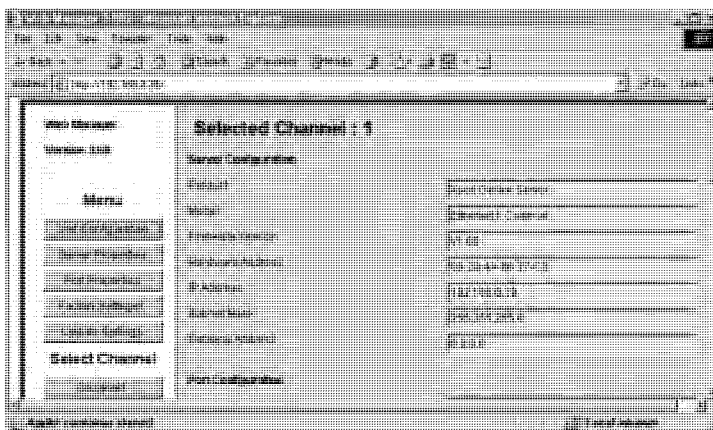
Web Manager
Version: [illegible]

Menu

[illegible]
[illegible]
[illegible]
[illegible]
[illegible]

Select Channel

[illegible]

Selected Channel : 1

Server Configuration

| | |
|---|---|
| Product | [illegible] |
| Model | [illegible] |
| Firmware Version | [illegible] |
| Hardware Address | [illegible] |
| IP Address | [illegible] |
| Subnet Mask | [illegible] |
| Gateway Address | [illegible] |

Port Configuration

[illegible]